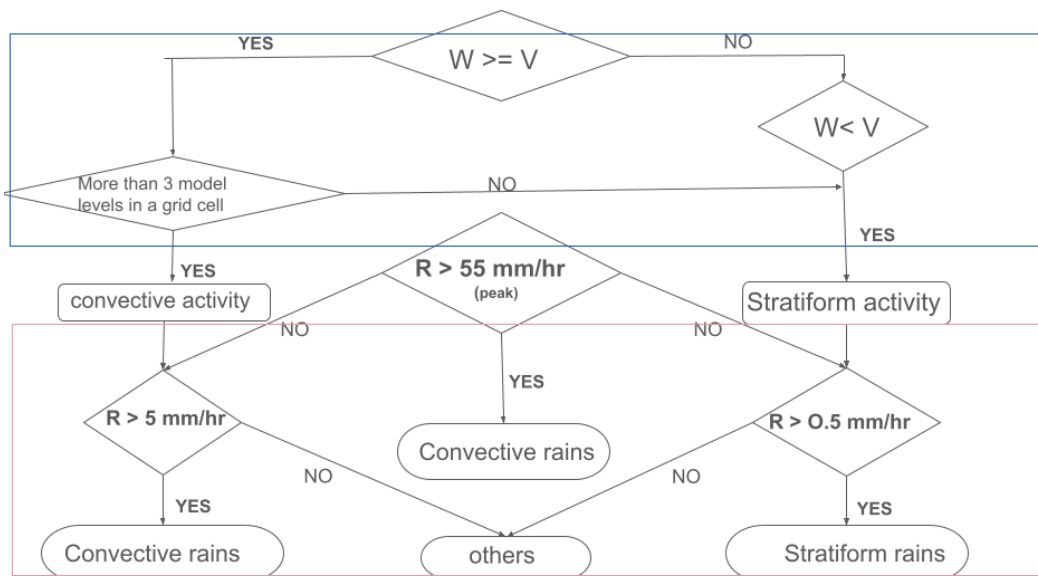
YES

W >= V

NO

W< V

More than 3 model levels in a grid cell

NO

YES

YES

R > 55 mm/hr
(peak)

convective activity

Stratiform activity

NO

NO

YES

R > 5 mm/hr

R > O.5 mm/hr

Convective rains

NO

NO

YES

YES

Convective rains

others

Stratiform rains